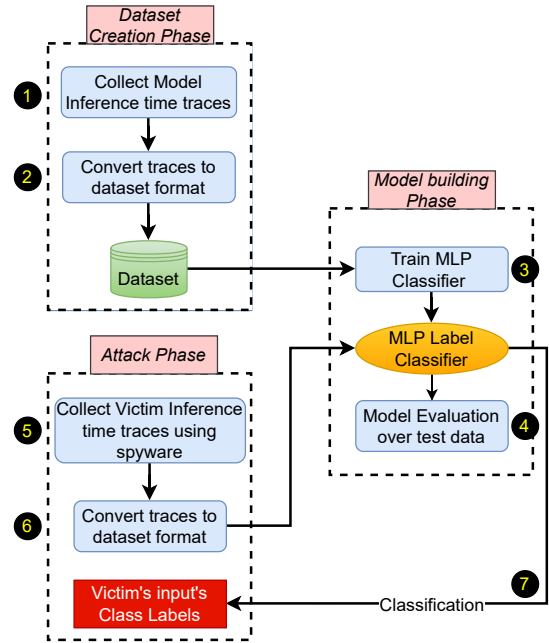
Dataset Creation Phase

1 Collect Model Inference time traces

2 Convert traces to dataset format

Dataset

Model building Phase

Train MLP Classifier 3

MLP Label Classifier

Model Evaluation over test data 4

Attack Phase

5 Collect Victim Inference time traces using spyware

6 Convert traces to dataset format

Victim's input's Class Labels

7 Classification